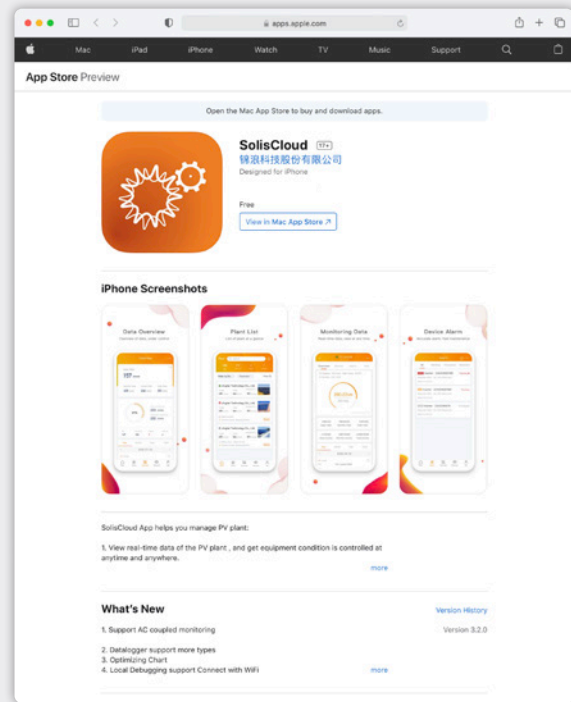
apps.apple.com

Mac iPad iPhone Watch TV Music Support

App Store Preview

Open the Mac App Store to buy and download apps.

SolisCloud 17+
锦浪科技股份有限公司
Designed for iPhone

Free

View in Mac App Store ↗

iPhone Screenshots

Data Overview

Plant List

Monitoring Data

Device Alarm

SolisCloud App helps you manage PV plant:

1. View real-time data of the PV plant , and get equipment condition is controlled at anytime and anywhere.

more

What's New

Version History

1. Support AC coupled monitoring

Version 3.2.0

2. Datalogger support more types
3. Optimizing Chart
4. Local Debugging support Connect with WiFi

more